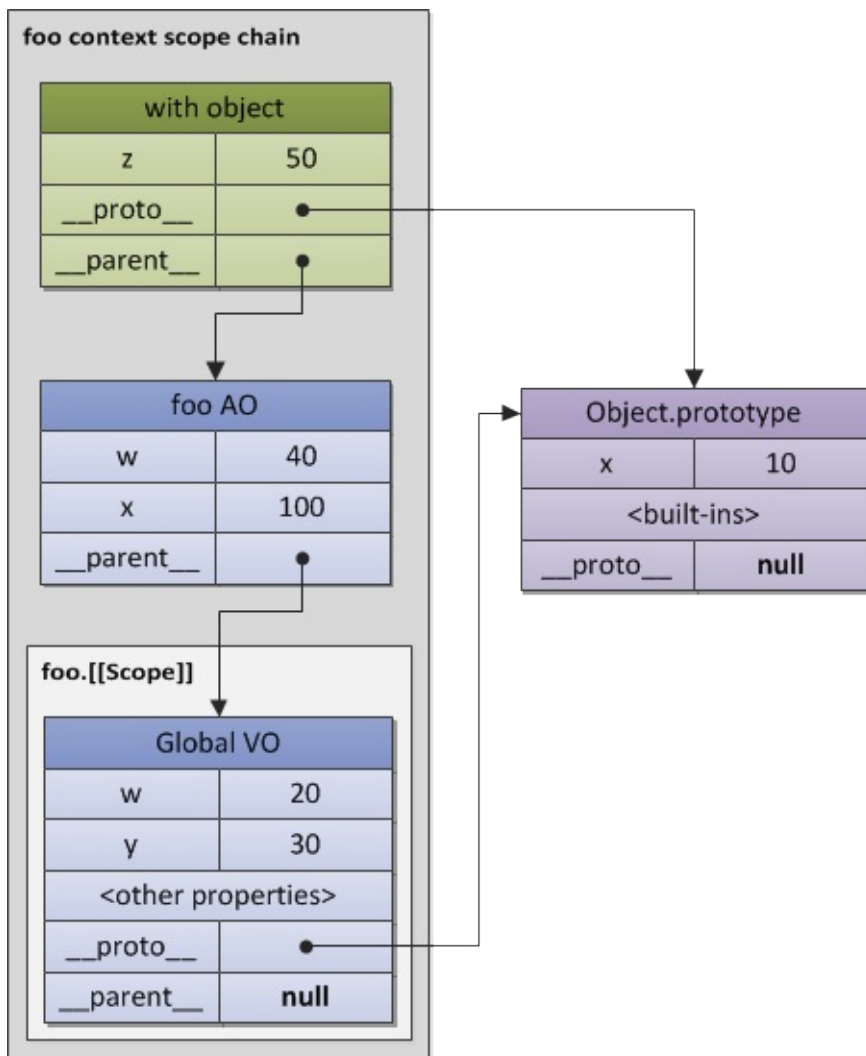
foo context scope chain

| with object | |
|---|---|
| z | 50 |
| __proto__ | |
| __parent__ | |

| foo AO | |
|---|---|
| w | 40 |
| x | 100 |
| __parent__ | |

foo.[[Scope]]

| Global VO | |
|---|---|
| w | 20 |
| y | 30 |
| <other properties> | |
| __proto__ | |
| __parent__ | null |

| Object.prototype | |
|---|---|
| x | 10 |
| <built-ins> | |
| __proto__ | null |